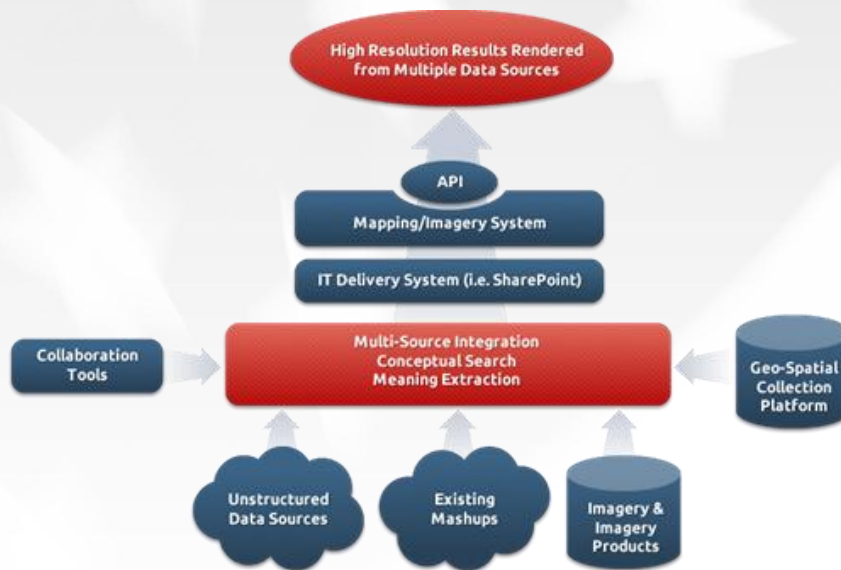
High Resolution Results Rendered from Multiple Data Sources

API

Mapping/Imagery System

IT Delivery System (i.e. SharePoint)

Collaboration Tools

Multi-Source Integration
Conceptual Search
Meaning Extraction

Geo-Spatial Collection Platform

Unstructured Data Sources

Existing Mashups

Imagery & Imagery Products